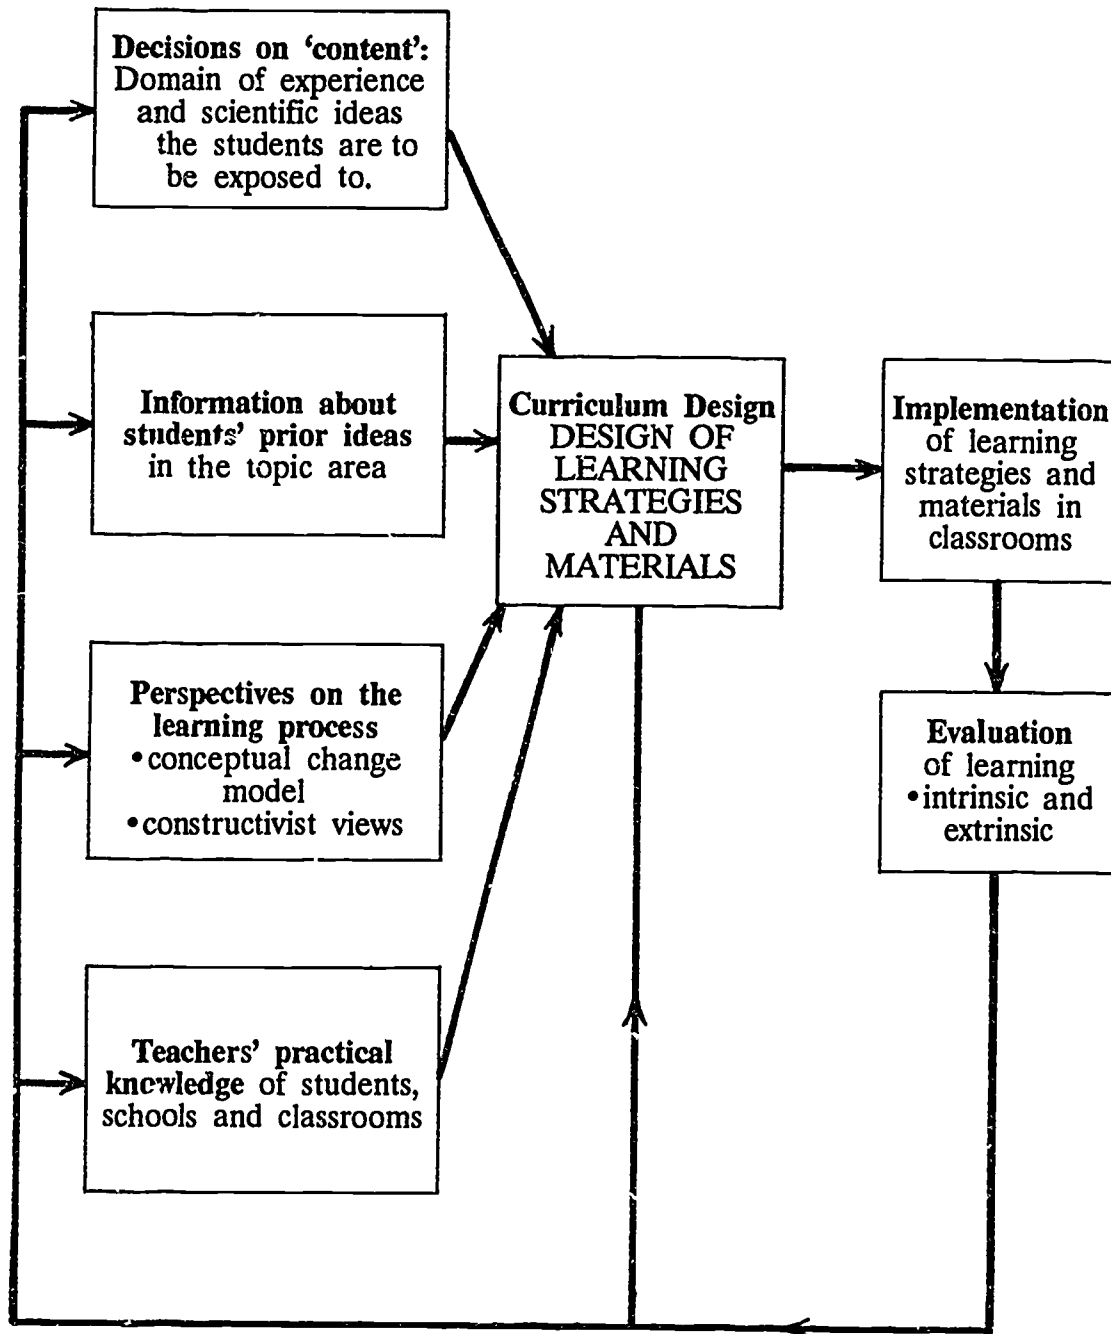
Decisions on 'content': Domain of experience and scientific ideas the students are to be exposed to.

Information about students' prior ideas in the topic area

Perspectives on the learning process
• conceptual change model
• constructivist views

Teachers' practical knowledge of students, schools and classrooms

Curriculum Design
DESIGN OF LEARNING STRATEGIES AND MATERIALS

Implementation of learning strategies and materials in classrooms

Evaluation of learning
• intrinsic and extrinsic